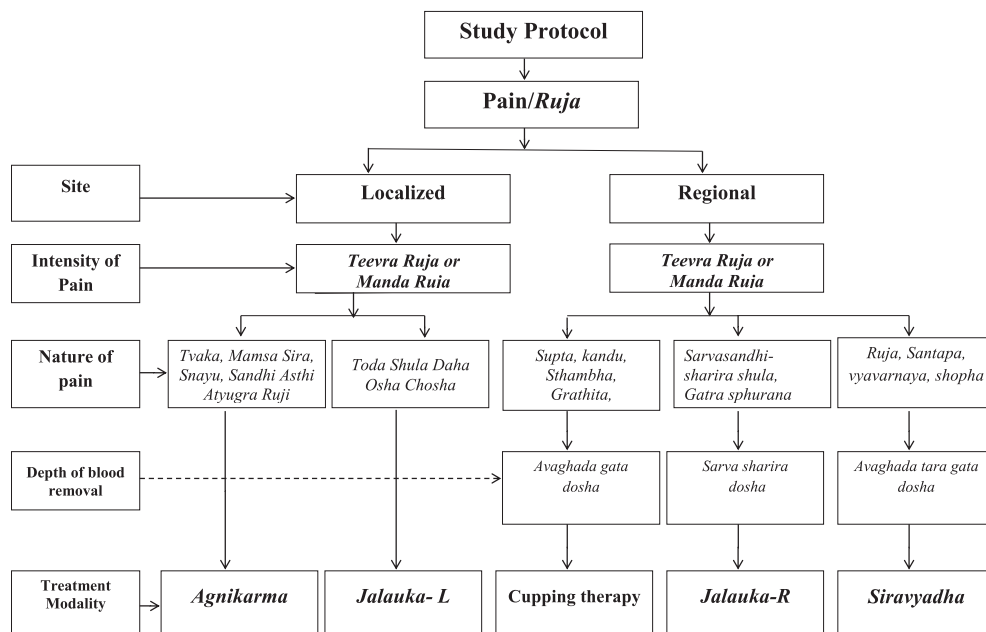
Study Protocol

Pain/*Ruja*

Site

Localized

Regional

Intensity of Pain

*Teevra Ruja or Manda Ruja*

*Teevra Ruja or Manda Ruja*

Nature of pain

*Tvaka, Mamsa Sira, Snayu, Sandhi Asthi Atyugra Ruji*

*Toda Shula Daha Osha Chosha*

*Supta, kandu, Sthambha, Grathita,*

*Sarvasandhi-sharira shula, Gatra sphurana*

*Ruja, Santapa, vyavarnaya, shopha*

Depth of blood removal

*Avaghada gata dosha*

*Sarva sharira dosha*

*Avaghada tara gata dosha*

Treatment Modality

*Agnikarma*

*Jalauka- L*

Cupping therapy

*Jalauka-R*

*Siravyadha*